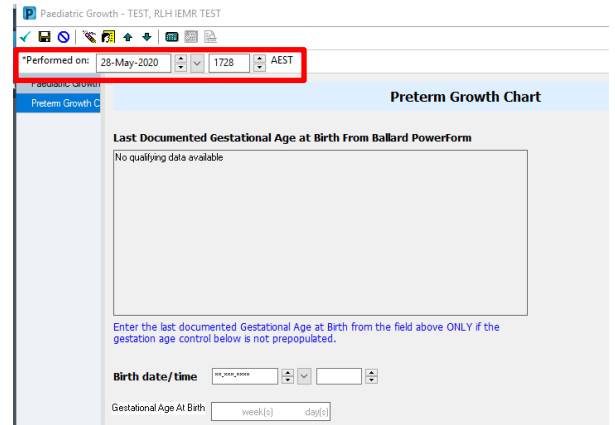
P Paediatric Growth - TEST, RLH IEMR TEST

*Performed on: 28-May-2020 1728 AEST

Paediatric Growth
Preterm Growth C

Preterm Growth Chart

Last Documented Gestational Age at Birth From Ballard PowerForm

No qualifying data available

Enter the last documented Gestational Age at Birth from the field above ONLY if the gestation age control below is not prepopulated.

Birth date/time **-***-****

Gestational Age At Birth week(s) day(s)